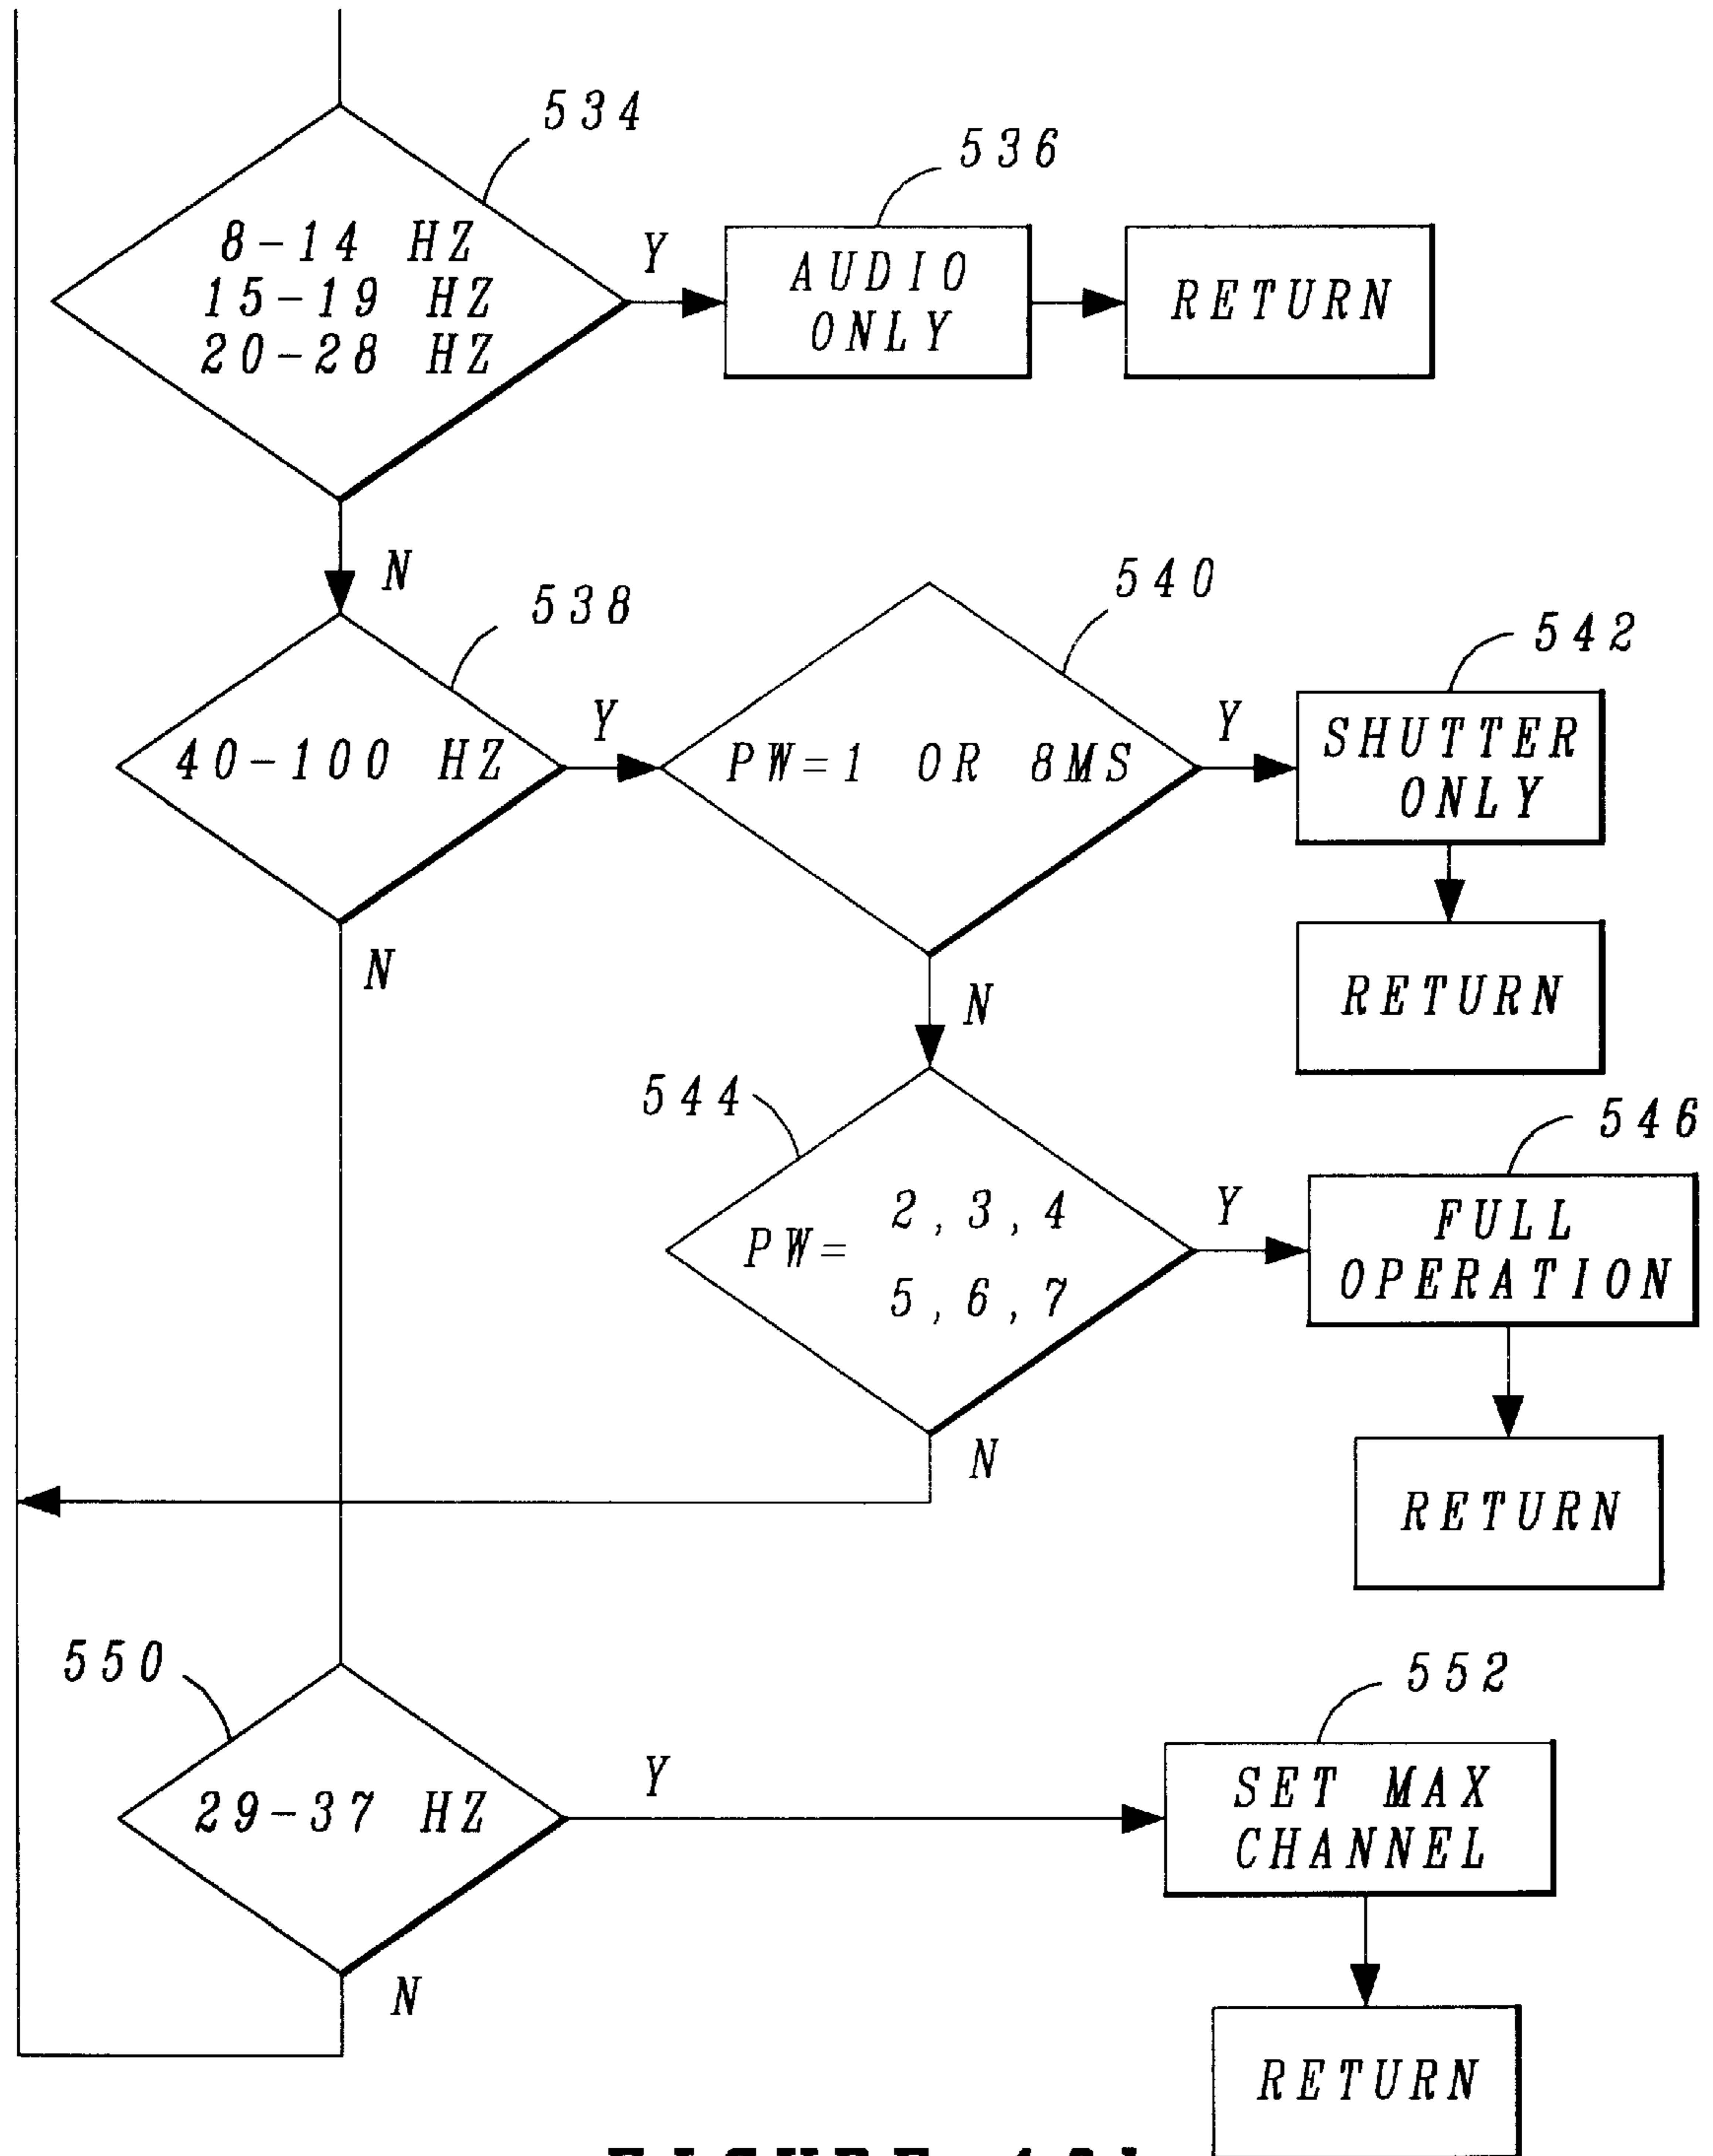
534

8-14 HZ
15-19 HZ
20-28 HZ

Y

536

AUDIO ONLY

RETURN

N

538

40-100 HZ

Y

540

PW=1 OR 8MS

Y

542

SHUTTER ONLY

RETURN

N

N

544

PW= 2, 3, 4
5, 6, 7

Y

546

FULL OPERATION

RETURN

N

550

29-37 HZ

Y

552

SET MAX CHANNEL

RETURN

N

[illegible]